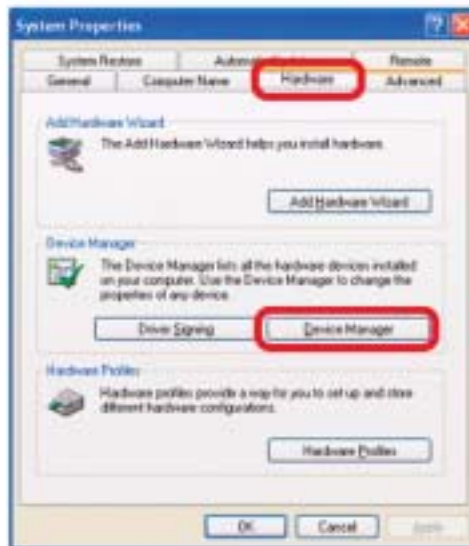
System Properties

System Restore
Automatic Updates
Remote
General
Computer Name
Hardware
Advanced

Add Hardware Wizard

The Add Hardware Wizard helps you install hardware.

Add Hardware Wizard

Device Manager

The Device Manager lists all the hardware devices installed on your computer. Use the Device Manager to change the properties of any device.

Driver Signing
Device Manager

Hardware Profiles

Hardware profiles provide a way for you to set up and store different hardware configurations.

Hardware Profiles

OK
Cancel
Apply